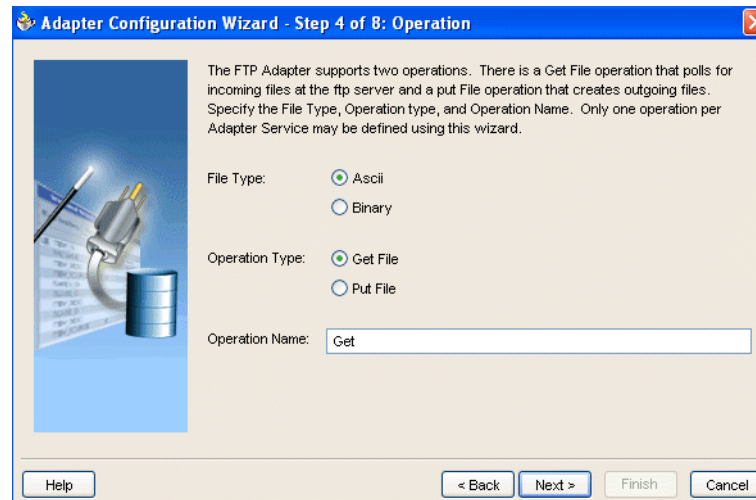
Adapter Configuration Wizard - Step 4 of 8: Operation

The FTP Adapter supports two operations. There is a Get File operation that polls for incoming files at the ftp server and a put File operation that creates outgoing files. Specify the File Type, Operation type, and Operation Name. Only one operation per Adapter Service may be defined using this wizard.

File Type: Ascii

Binary

Operation Type: Get File

Put File

Operation Name: Get

Help

< Back

Next >

Finish

Cancel